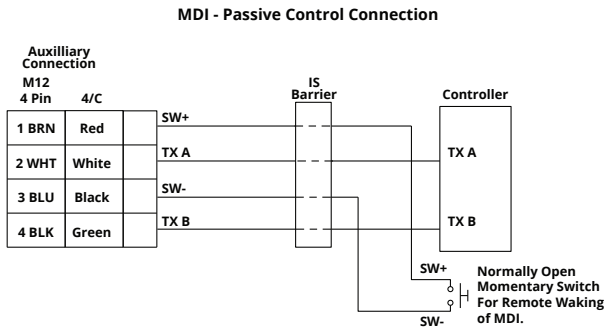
MDI - Passive Control Connection

Auxilliary Connection

| M12 4 Pin | 4/C | |
|---|---|---|
| 1 BRN | Red | |
| 2 WHT | White | |
| 3 BLU | Black | |
| 4 BLK | Green | |

SW+

TX A

SW-

TX B

IS Barrier

Controller

TX A

TX B

SW+

SW-

Normally Open Momentary Switch For Remote Waking of MDI.